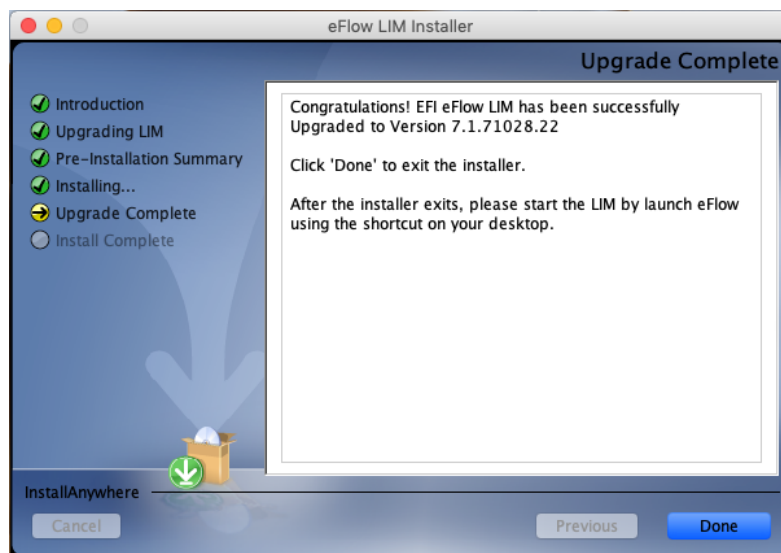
eFlow LIM Installer

Upgrade Complete

Introduction
Upgrading LIM
Pre-Installation Summary
Installing...
Upgrade Complete
Install Complete

Congratulations! EFI eFlow LIM has been successfully Upgraded to Version 7.1.71028.22

Click 'Done' to exit the installer.

After the installer exits, please start the LIM by launch eFlow using the shortcut on your desktop.

InstallAnywhere

Cancel

Previous

Done